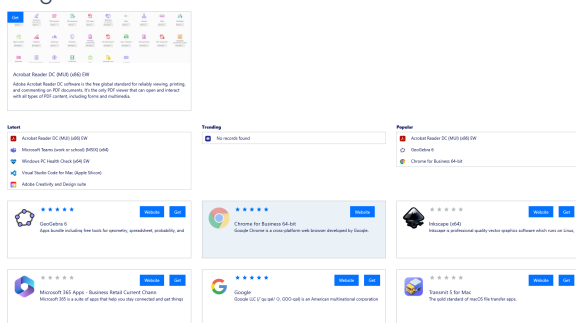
Get

Acrobat Reader DC (MUI) (x86) EW

Adobe Acrobat Reader DC software is the free global standard for reliably viewing, printing, and commenting on PDF documents. It's the only PDF viewer that can open and interact with all types of PDF content, including forms and multimedia.

Latest

Acrobat Reader DC (MUI) (x86) EW

Microsoft Teams (work or school) (MSIX) (x64)

Windows PC Health Check (x64) EW

Visual Studio Code for Mac (Apple Silicon)

Adobe Creativity and Design suite

Trending

No records found

Popular

Acrobat Reader DC (MUI) (x86) EW

GeoGebra 6

Chrome for Business 64-bit

Website Get

GeoGebra 6

Apps bundle including free tools for geometry, spreadsheet, probability, and

Website Get

Chrome for Business 64-bit

Google Chrome is a cross-platform web browser developed by Google.

Website Get

Inkscape (x64)

Inkscape is professional quality vector graphics software which runs on Linux,

Website Get

Microsoft 365 Apps - Business Retail Current Channel

Microsoft 365 is a suite of apps that help you stay connected and get things

Website Get

Google

Google LLC (/ˈɡuːɡəl/ ( GOO-gəl) is an American multinational corporation

Website Get

Transmit 5 for Mac

The gold standard of macOS file transfer apps.

Website Get